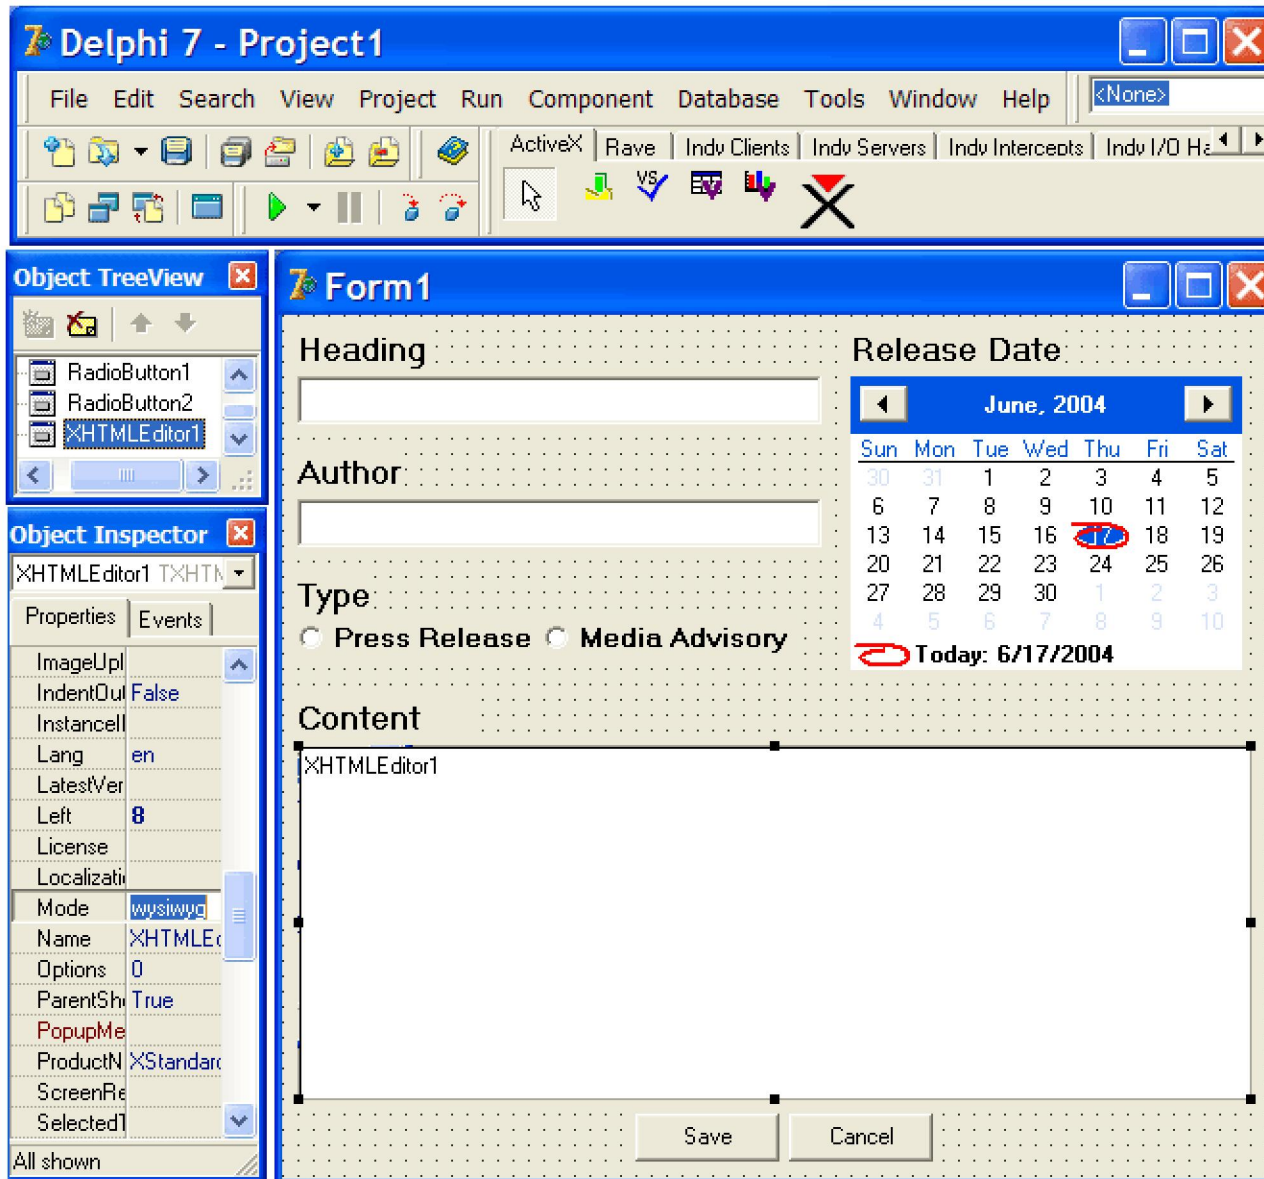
Delphi 7 - Project1

File Edit Search View Project Run Component Database Tools Window Help

<None>

ActiveX Rave Indy Clients Indy Servers Indy Intercepts Indy I/O Ha

Object TreeView

RadioButton1
RadioButton2
XHTMLEditor1

Object Inspector

XHTMLEditor1 TXHTM

Properties Events

| | |
|---|---|
| ImageUpl | |
| IndentOu | False |
| Instancel | |
| Lang | en |
| LatestVer | |
| Left | 8 |
| License | |
| Localizati | |
| Mode | wysiwyg |
| Name | XHTMLE |
| Options | 0 |
| ParentSh | True |
| PopupMe | |
| ProductN | XStandar |
| ScreenRe | |
| Selected1 | |

All shown

Form1

Heading

Author

Type

Press Release Media Advisory

Release Date

June, 2004

| Sun | Mon | Tue | Wed | Thu | Fri | Sat |
|---|---|---|---|---|---|---|
| 30 | 31 | 1 | 2 | 3 | 4 | 5 |
| 6 | 7 | 8 | 9 | 10 | 11 | 12 |
| 13 | 14 | 15 | 16 | 17 | 18 | 19 |
| 20 | 21 | 22 | 23 | 24 | 25 | 26 |
| 27 | 28 | 29 | 30 | 1 | 2 | 3 |
| 4 | 5 | 6 | 7 | 8 | 9 | 10 |

Today: 6/17/2004

Content

XHTMLEditor1

Save Cancel